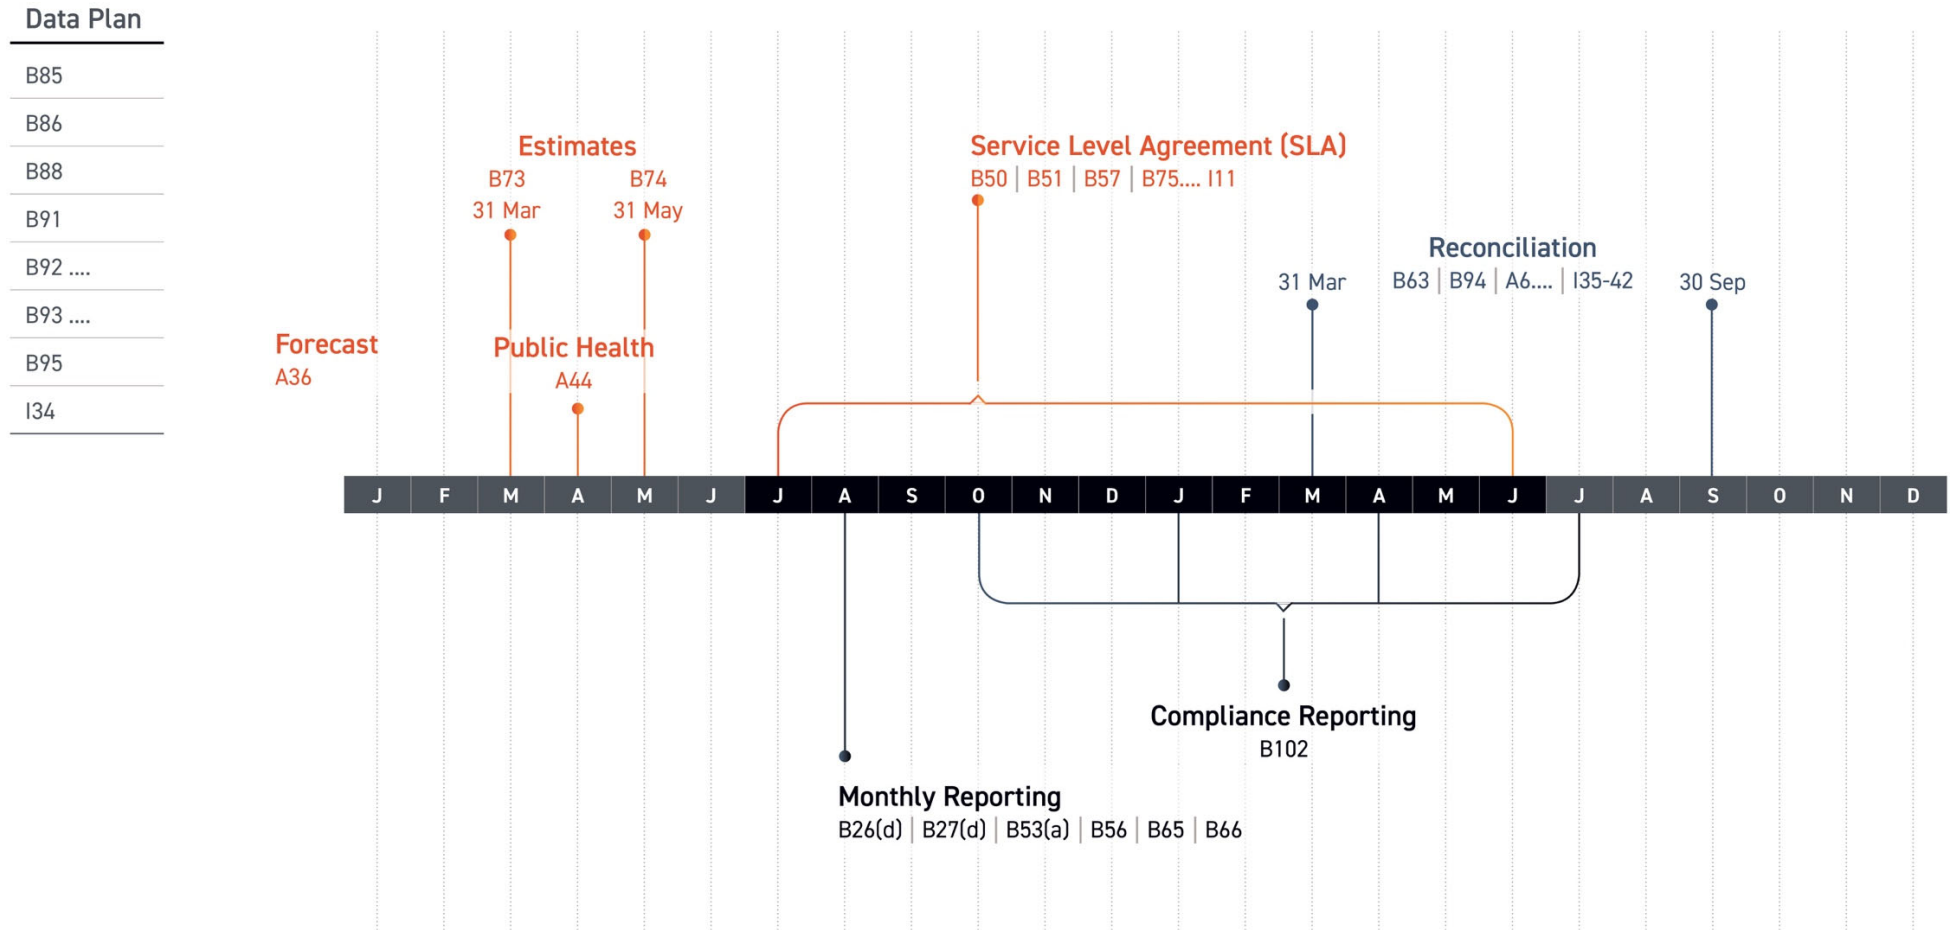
Data Plan

B85

B86

B88

B91

B92 ....

B93 ....

B95

I34

Estimates

B73
31 Mar

B74
31 May

Service Level Agreement (SLA)

B50 | B51 | B57 | B75.... I11

Reconciliation

31 Mar

B63 | B94 | A6.... | I35-42

30 Sep

Forecast

A36

Public Health

A44

| J | F | M | A | M | J | J | A | S | O | N | D | J | F | M | A | M | J | J | A | S | O | N | D |
|---|---|---|---|---|---|---|---|---|---|---|---|---|---|---|---|---|---|---|---|---|---|---|---|

Compliance Reporting

B102

Monthly Reporting

B26(d) | B27(d) | B53(a) | B56 | B65 | B66